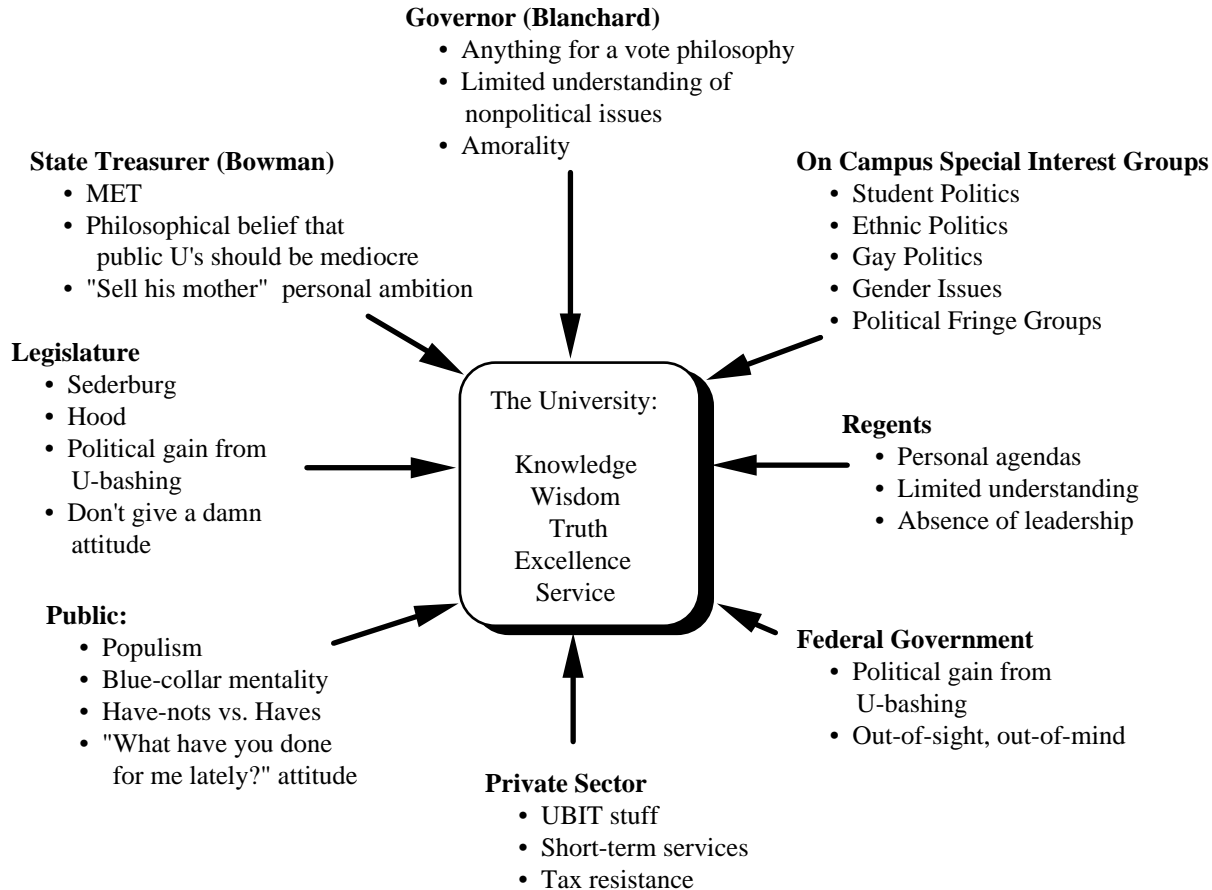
**Governor (Blanchard)**
• Anything for a vote philosophy
• Limited understanding of nonpolitical issues
• Amorality

**State Treasurer (Bowman)**
• MET
• Philosophical belief that public U's should be mediocre
• "Sell his mother" personal ambition

**On Campus Special Interest Groups**
• Student Politics
• Ethnic Politics
• Gay Politics
• Gender Issues
• Political Fringe Groups

**Legislature**
• Sederburg
• Hood
• Political gain from U-bashing
• Don't give a damn attitude

The University:

Knowledge
Wisdom
Truth
Excellence
Service

**Regents**
• Personal agendas
• Limited understanding
• Absence of leadership

**Public:**
• Populism
• Blue-collar mentality
• Have-nots vs. Haves
• "What have you done for me lately?" attitude

**Federal Government**
• Political gain from U-bashing
• Out-of-sight, out-of-mind

**Private Sector**
• UBIT stuff
• Short-term services
• Tax resistance